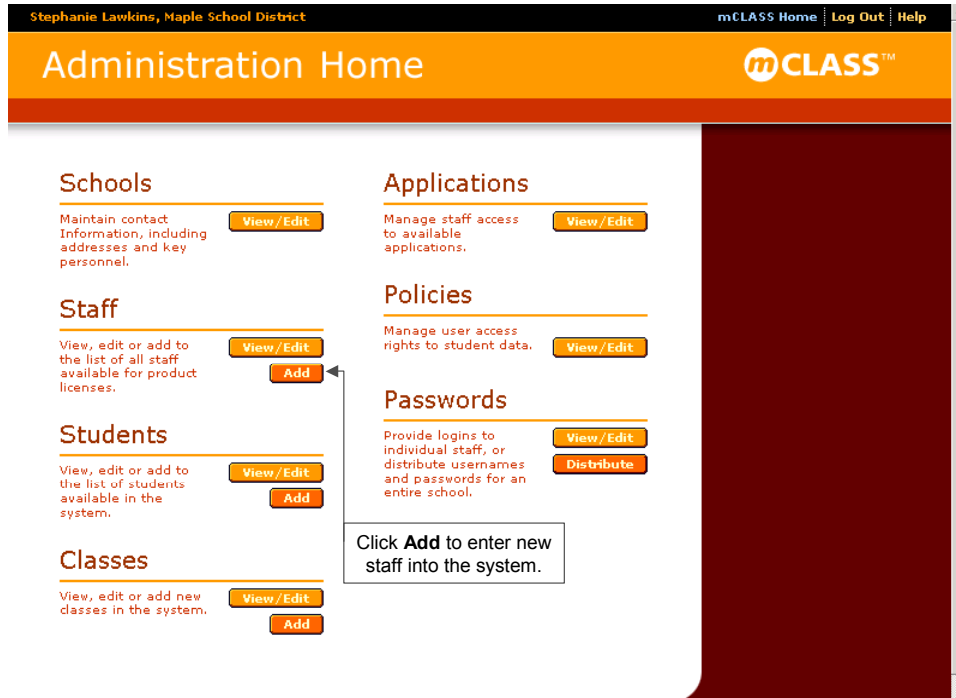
Stephanie Lawkins, Maple School District

mCLASS Home | Log Out | Help

Administration Home

mCLASS™

Schools

Maintain contact Information, including addresses and key personnel.

View/Edit

Staff

View, edit or add to the list of all staff available for product licenses.

View/Edit

Add

Students

View, edit or add to the list of students available in the system.

View/Edit

Add

Classes

View, edit or add new classes in the system.

View/Edit

Add

Applications

Manage staff access to available applications.

View/Edit

Policies

Manage user access rights to student data.

View/Edit

Passwords

Provide logins to individual staff, or distribute usernames and passwords for an entire school.

View/Edit

Distribute

Click **Add** to enter new staff into the system.